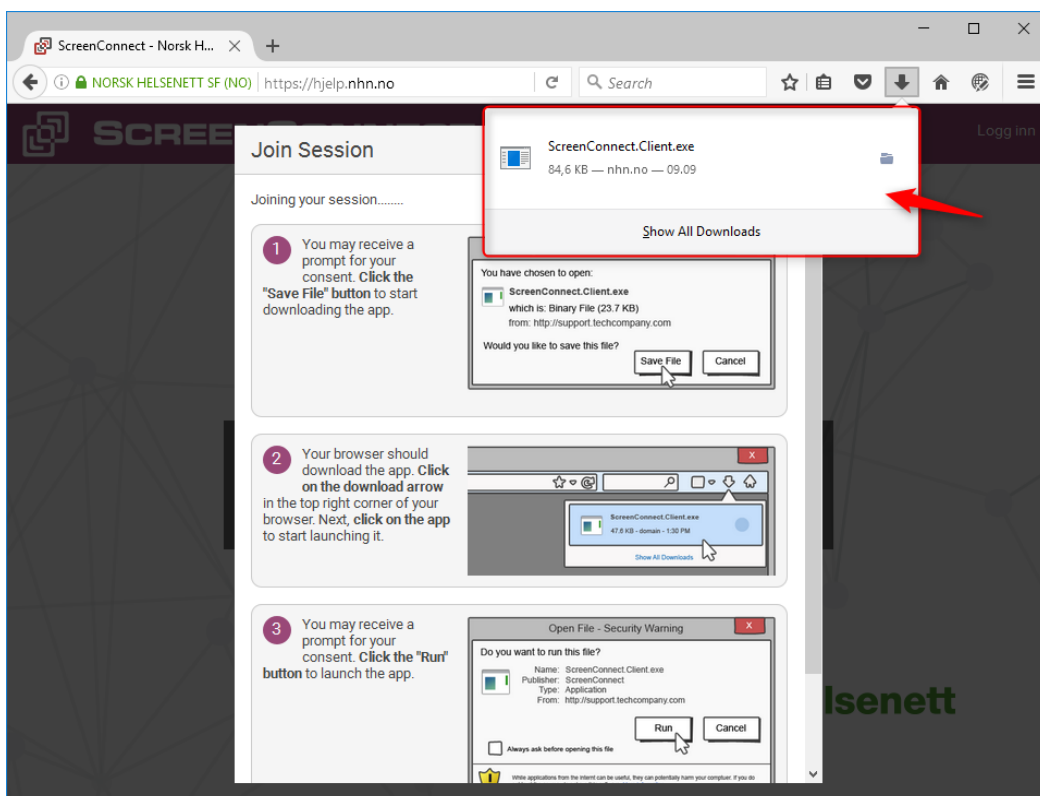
ScreenConnect - Norsk H...

NORSK HELSENETT SF (NO) https://hjelp.nhn.no

Search

ScreenConnect.Client.exe
84,6 KB — nhn.no — 09.09

Show All Downloads

Logg inn

Join Session

Joining your session........

1 You may receive a prompt for your consent. Click the "Save File" button to start downloading the app.

You have chosen to open:
ScreenConnect.Client.exe
which is: Binary File (23.7 KB)
from: http://support.techcompany.com
Would you like to save this file?
Save File
Cancel

2 Your browser should download the app. Click on the download arrow in the top right corner of your browser. Next, click on the app to start launching it.

ScreenConnect.Client.exe
47.6 KB - domain - 1:30 PM
Show All Downloads

3 You may receive a prompt for your consent. Click the "Run" button to launch the app.

Open File - Security Warning
Do you want to run this file?
Name: ScreenConnect.Client.exe
Publisher: ScreenConnect
Type: Application
From: http://support.techcompany.com
Run
Cancel
Always ask before opening this file
While applications from the internet can be useful, they can potentially harm your computer. If you do

lsenett